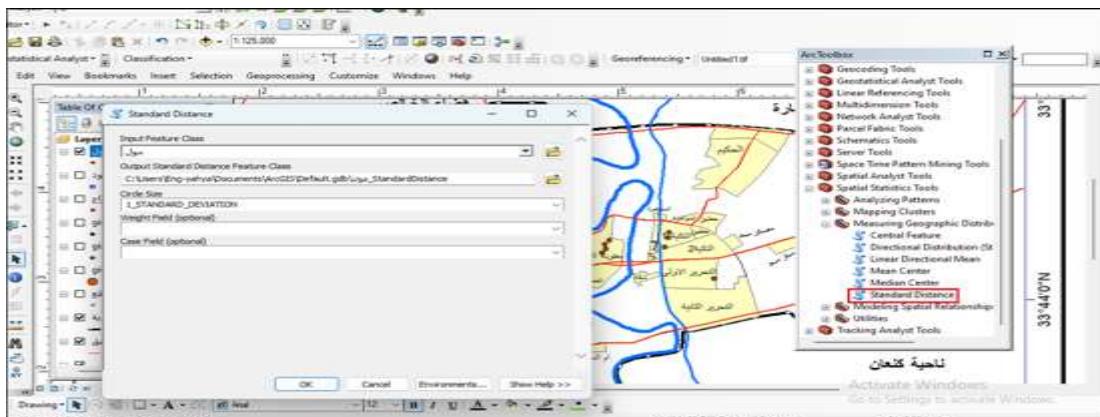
1:125,000
Statistical Analyst · Classification · Georeferencing · Untitled1.tif
Edit View Bookmarks Insert Selection Geoprocessing Customize Windows Help
Table Of C
Layer
Standard Distance
Input Feature Class
مول
Output Standard Distance Feature Class
C:\Users\Eng-sahya\Documents\ArcGIS\Default.gdb\مول_StandardDistance
Circle Size
1_STANDARD_DEVIATION
Weight Field (optional)
Case Field (optional)
OK Cancel Environments... Show Help >>
ArcToolbox
Geocoding Tools
Geostatistical Analyst Tools
Linear Referencing Tools
Multidimension Tools
Network Analyst Tools
Parcel Fabric Tools
Schematics Tools
Server Tools
Space Time Pattern Mining Tools
Spatial Analyst Tools
Spatial Statistics Tools
Analyzing Patterns
Mapping Clusters
Measuring Geographic Distrib
Central Feature
Directional Distribution (St
Linear Directional Mean
Mean Center
Median Center
Standard Distance
Modeling Spatial Relationship
Utilities
Tracking Analyst Tools
ناحية كنعان
33°44'0"N
33°
Activate Windows
Go to Settings to activate Windows.
Drawing